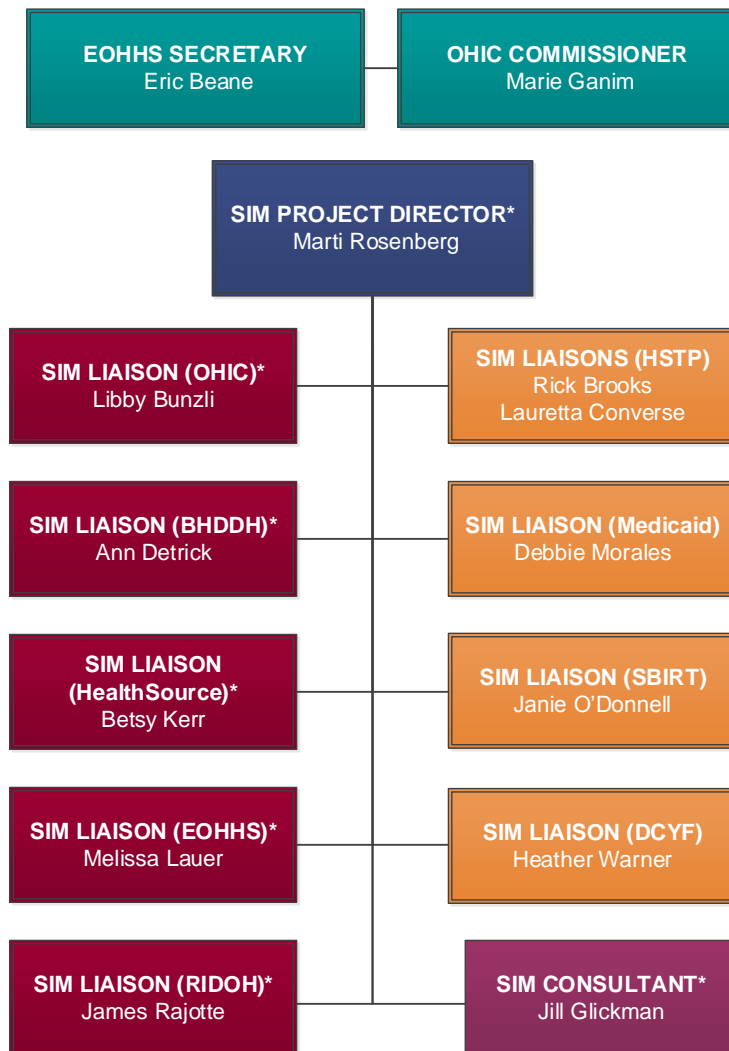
EOHHS SECRETARY
Eric Beane

OHIC COMMISSIONER
Marie Ganim

SIM PROJECT DIRECTOR*
Marti Rosenberg

SIM LIAISON (OHIC)*
Libby Bunzli

SIM LIAISONS (HSTP)
Rick Brooks
Lauretta Converse

SIM LIAISON (BHDDH)*
Ann Detrick

SIM LIAISON (Medicaid)
Debbie Morales

SIM LIAISON (HealthSource)*
Betsy Kerr

SIM LIAISON (SBIRT)
Janie O'Donnell

SIM LIAISON (EOHHS)*
Melissa Lauer

SIM LIAISON (DCYF)
Heather Warner

SIM LIAISON (RIDOH)*
James Rajotte

SIM CONSULTANT*
Jill Glickman